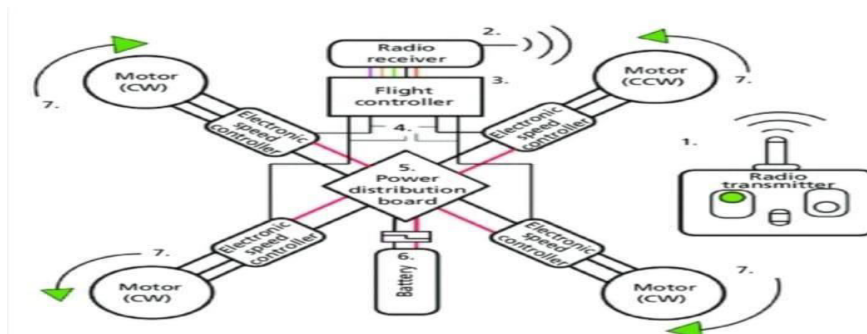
2.

Radio receiver

3.

Flight controller

Motor (CW)

7.

Motor (CCW)

7.

Electronic speed controller

Electronic speed controller

4.

1.

5.

Power distribution board

Radio transmitter

Electronic speed controller

Electronic speed controller

6.

Battery

7.

7.

Motor (CW)

Motor (CW)